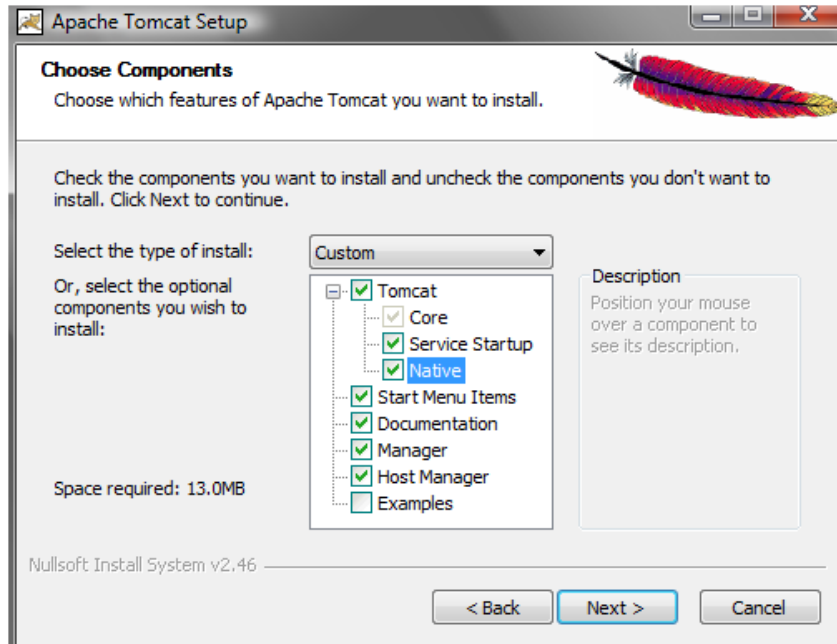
Apache Tomcat Setup

Choose Components
Choose which features of Apache Tomcat you want to install.

Check the components you want to install and uncheck the components you don't want to install. Click Next to continue.

Select the type of install:
Custom

Or, select the optional components you wish to install:

Tomcat
Core
Service Startup
Native
Start Menu Items
Documentation
Manager
Host Manager
Examples

Description
Position your mouse over a component to see its description.

Space required: 13.0MB

Nullsoft Install System v2.46

< Back
Next >
Cancel